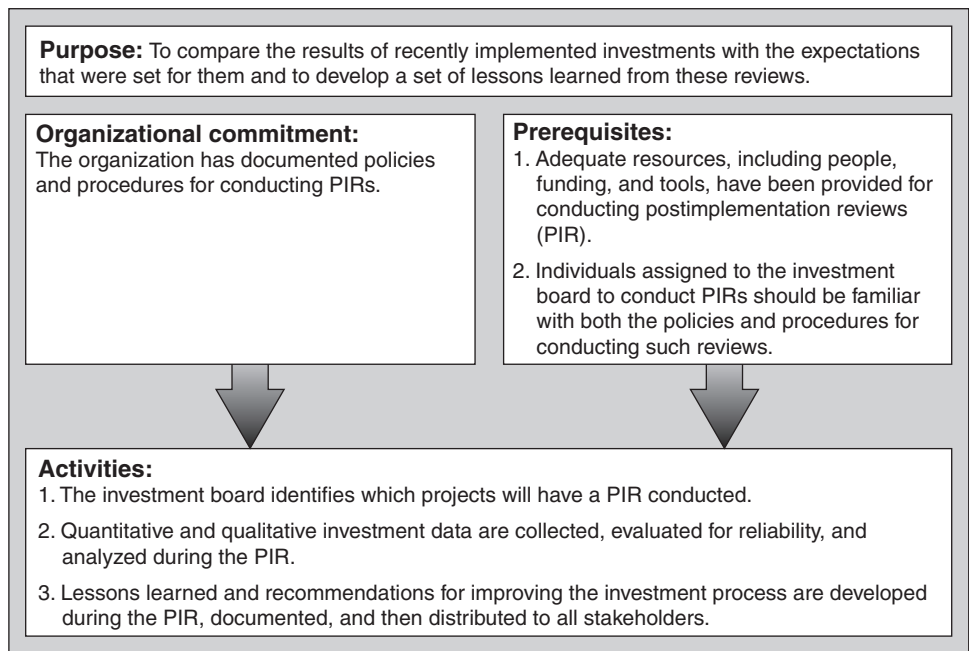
**Purpose:** To compare the results of recently implemented investments with the expectations that were set for them and to develop a set of lessons learned from these reviews.

**Organizational commitment:**
The organization has documented policies and procedures for conducting PIRs.

**Prerequisites:**
1. Adequate resources, including people, funding, and tools, have been provided for conducting postimplementation reviews (PIR).
2. Individuals assigned to the investment board to conduct PIRs should be familiar with both the policies and procedures for conducting such reviews.

**Activities:**
1. The investment board identifies which projects will have a PIR conducted.
2. Quantitative and qualitative investment data are collected, evaluated for reliability, and analyzed during the PIR.
3. Lessons learned and recommendations for improving the investment process are developed during the PIR, documented, and then distributed to all stakeholders.